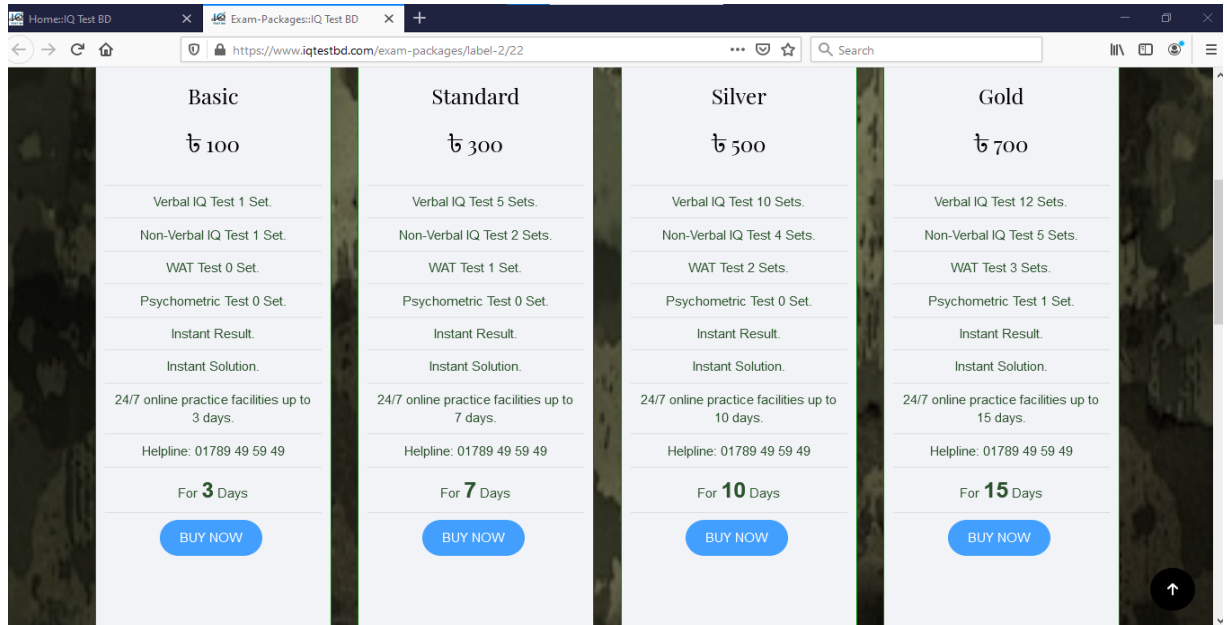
Home::IQ Test BD
Exam-Packages::IQ Test BD
https://www.iqtestbd.com/exam-packages/label-2/22
Search

Basic
৳ 100
Verbal IQ Test 1 Set.
Non-Verbal IQ Test 1 Set.
WAT Test 0 Set.
Psychometric Test 0 Set.
Instant Result.
Instant Solution.
24/7 online practice facilities up to 3 days.
Helpline: 01789 49 59 49
For 3 Days
BUY NOW

Standard
৳ 300
Verbal IQ Test 5 Sets.
Non-Verbal IQ Test 2 Sets.
WAT Test 1 Set.
Psychometric Test 0 Set.
Instant Result.
Instant Solution.
24/7 online practice facilities up to 7 days.
Helpline: 01789 49 59 49
For 7 Days
BUY NOW

Silver
৳ 500
Verbal IQ Test 10 Sets.
Non-Verbal IQ Test 4 Sets.
WAT Test 2 Sets.
Psychometric Test 0 Set.
Instant Result.
Instant Solution.
24/7 online practice facilities up to 10 days.
Helpline: 01789 49 59 49
For 10 Days
BUY NOW

Gold
৳ 700
Verbal IQ Test 12 Sets.
Non-Verbal IQ Test 5 Sets.
WAT Test 3 Sets.
Psychometric Test 1 Set.
Instant Result.
Instant Solution.
24/7 online practice facilities up to 15 days.
Helpline: 01789 49 59 49
For 15 Days
BUY NOW